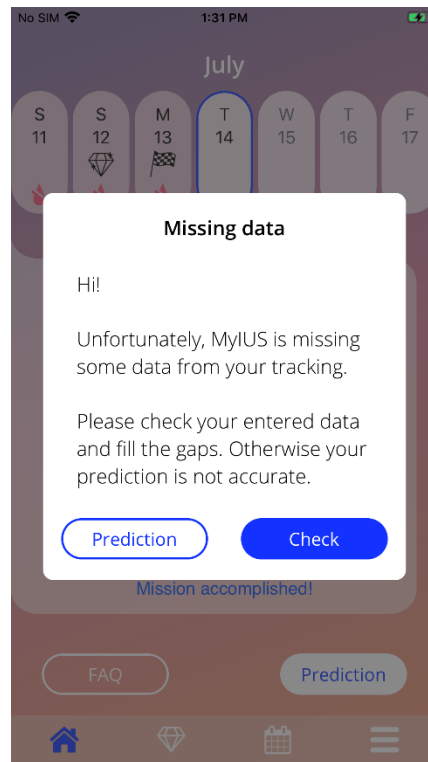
No SIM 1:31 PM

July

| S | S | M | T | W | T | F |
|---|---|---|---|---|---|---|
| 11 | 12 | 13 | 14 | 15 | 16 | 17 |

Missing data

Hi!

Unfortunately, MyIUS is missing some data from your tracking.

Please check your entered data and fill the gaps. Otherwise your prediction is not accurate.

Prediction

Check

Mission accomplished!

FAQ

Prediction